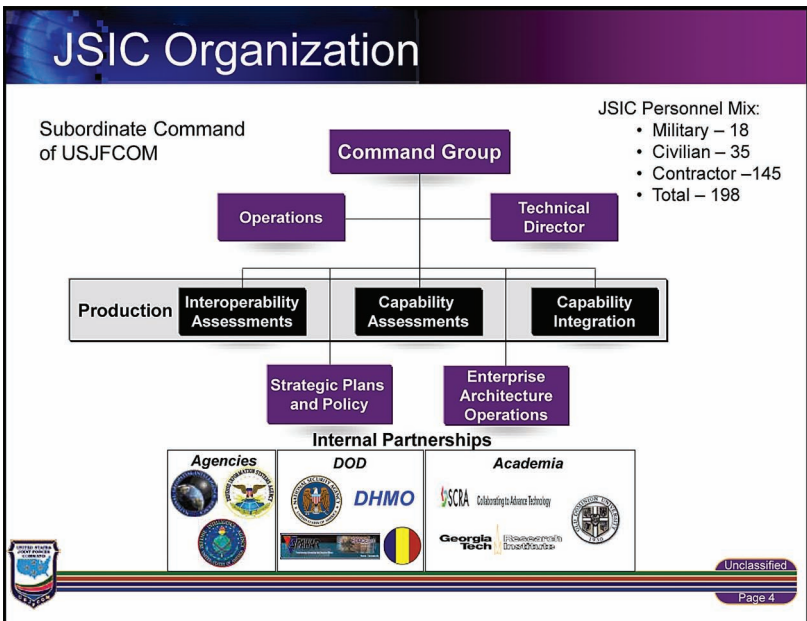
JSIC Organization

Subordinate Command of USJFCOM

JSIC Personnel Mix:
• Military – 18
• Civilian – 35
• Contractor –145
• Total – 198

Command Group

Operations

Technical Director

Production

Interoperability Assessments

Capability Assessments

Capability Integration

Strategic Plans and Policy

Enterprise Architecture Operations

Internal Partnerships

| Agencies | DOD | Academia |
|---|---|---|
| DEFENSE INFORMATION SYSTEMS AGENCY | NATIONAL SECURITY AGENCY DHMO | SCRA Collaborating to Advance Technology |
| | SPAWAR | Georgia Tech Research Institute |

UNITED STATES JOINT FORCES COMMAND

Unclassified

Page 4